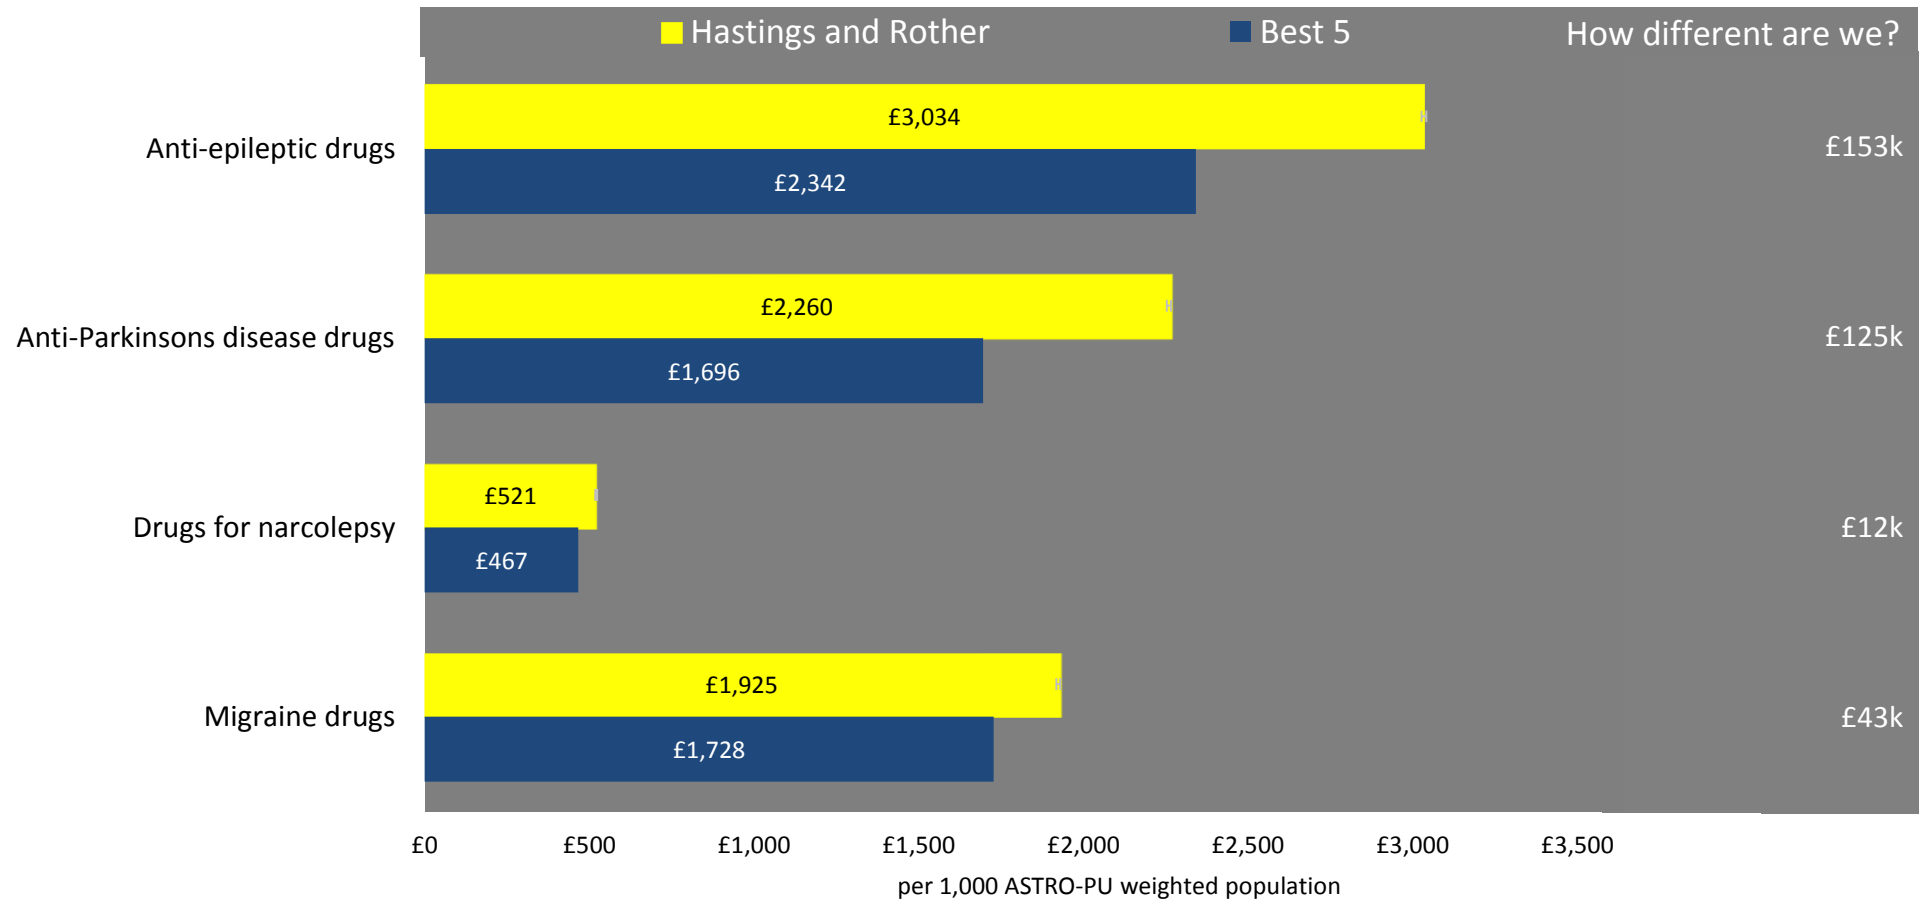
Hastings and Rother
Best 5
How different are we?

Anti-epileptic drugs
£3,034
£2,342
£153k

Anti-Parkinsons disease drugs
£2,260
£1,696
£125k

Drugs for narcolepsy
£521
£467
£12k

Migraine drugs
£1,925
£1,728
£43k

£0 £500 £1,000 £1,500 £2,000 £2,500 £3,000 £3,500
per 1,000 ASTRO-PU weighted population